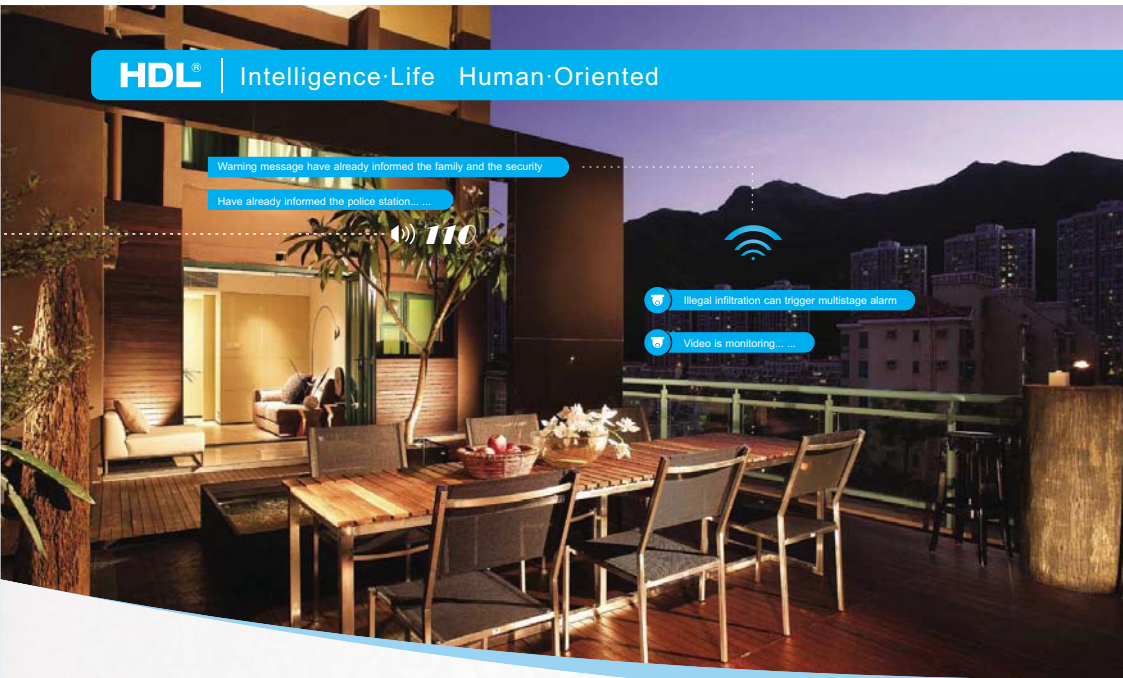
HDL® Intelligence·Life Human·Oriented

Warning message have already informed the family and the security

Have already informed the police station... ...

110

Illegal infiltration can trigger multistage alarm

Video is monitoring... ...